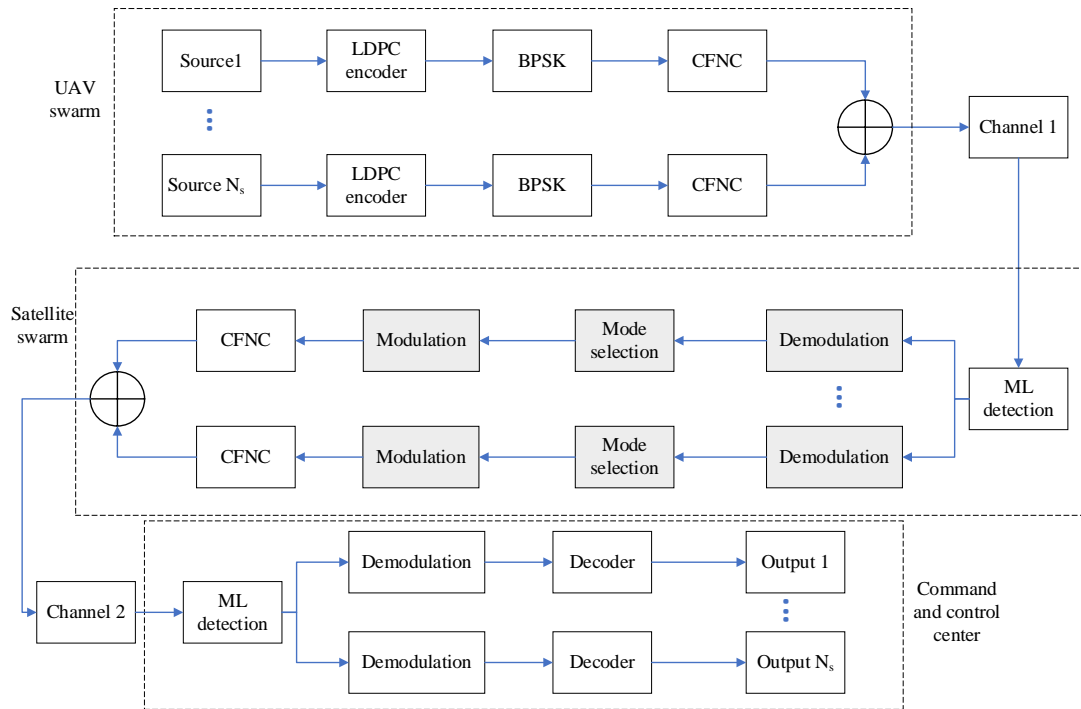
UAV swarm

Source1
LDPC encoder
BPSK
CFNC

Source $N_s$
LDPC encoder
BPSK
CFNC

Channel 1

Satellite swarm

CFNC
Modulation
Mode selection
Demodulation

ML detection

CFNC
Modulation
Mode selection
Demodulation

Channel 2
ML detection
Demodulation
Decoder
Output 1
Demodulation
Decoder
Output $N_s$

Command and control center